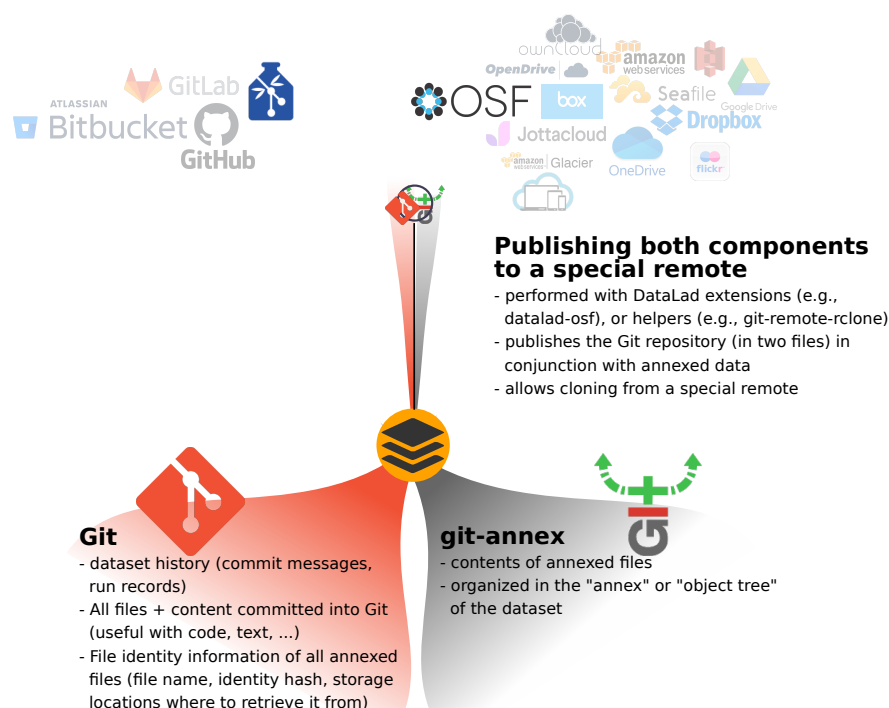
ownCloud
OpenDrive
amazon web services
ATLASSIAN Bitbucket
GitLab
GitHub
OSF
box
Seafile
Google Drive
Jottacloud
Dropbox
amazon web services Glacier
OneDrive
flickr

Publishing both components to a special remote
- performed with DataLad extensions (e.g., datalad-osf), or helpers (e.g., git-remote-rclone)
- publishes the Git repository (in two files) in conjunction with annexed data
- allows cloning from a special remote

Git
- dataset history (commit messages, run records)
- All files + content committed into Git (useful with code, text, ...)
- File identity information of all annexed files (file name, identity hash, storage locations where to retrieve it from)

git-annex
- contents of annexed files
- organized in the "annex" or "object tree" of the dataset